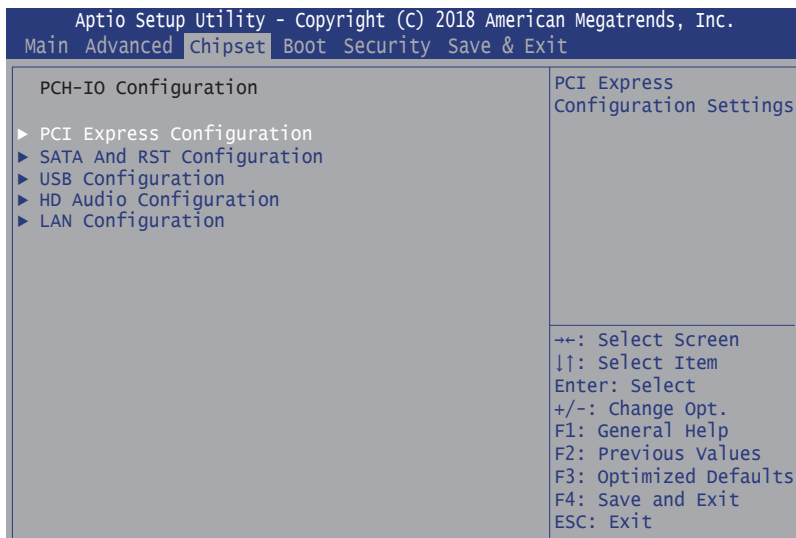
Aptio Setup Utility - Copyright (C) 2018 American Megatrends, Inc.
Main Advanced Chipset Boot Security Save & Exit

PCH-IO Configuration

► PCI Express Configuration
► SATA And RST Configuration
► USB Configuration
► HD Audio Configuration
► LAN Configuration

PCI Express Configuration Settings

→←: Select Screen
↓↑: Select Item
Enter: Select
+/-: Change Opt.
F1: General Help
F2: Previous Values
F3: Optimized Defaults
F4: Save and Exit
ESC: Exit